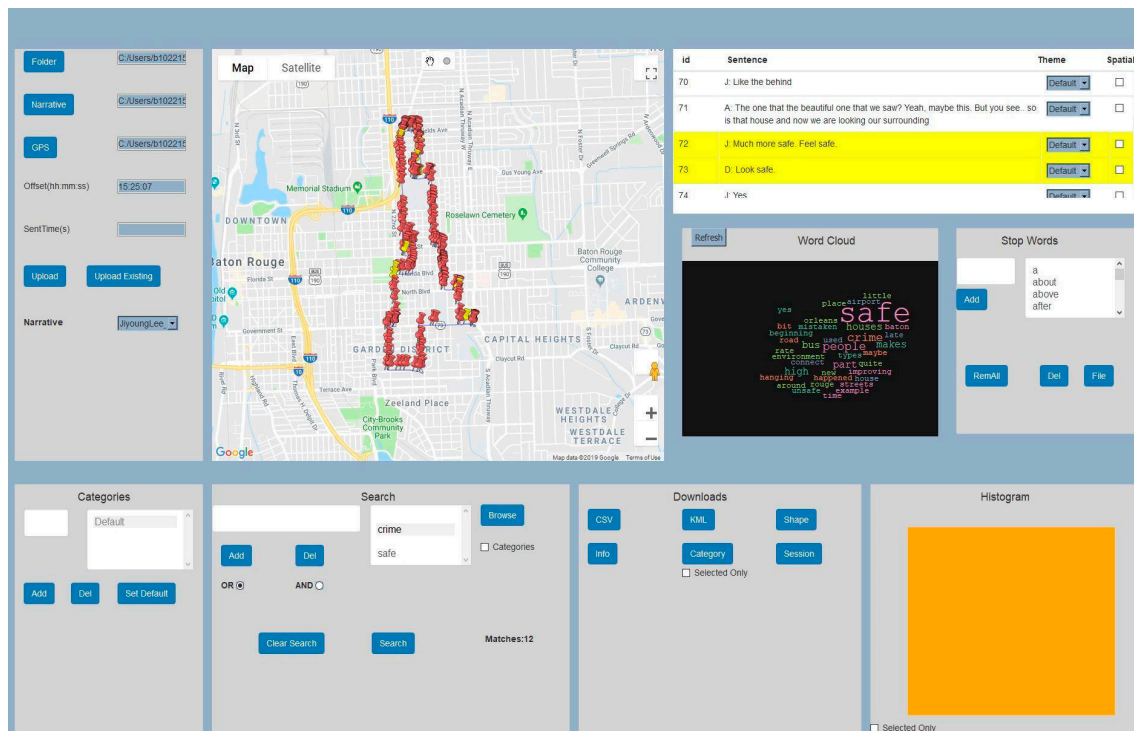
Folder C:/Users/b102215

Narrative C:/Users/b102215

GPS C:/Users/b102215

Offset(hh:mm:ss) 15:25:07

SentTime(s)

Upload Upload Existing

Narrative JiyoungLee_

Map Satellite

Memorial Stadium

DOWNTOWN

Baton Rouge

Roselawn Cemetery

Baton Rouge Community College

ARDENW

CAPITAL HEIGHTS

GARDEN DISTRICT

Zeeland Place

City-Brooks Community Park

WESTDALE HEIGHTS

WESTDALE TERRACE

Florida St

North Blvd

Government St

Terrace Ave

Dus Young Ave

Claycut Rd

Google

Map data ©2019 Google Terms of Use

| id | Sentence | Theme | Spatial |
|---|---|---|---|
| 70 | J: Like the behind | Default | ☐ |
| 71 | A: The one that the beautiful one that we saw? Yeah, maybe this. But you see... so is that house and now we are looking our surrounding | Default | ☐ |
| 72 | J: Much more safe. Feel safe. | Default | ☐ |
| 73 | D: Look safe. | Default | ☐ |
| 74 | J: Yes | Default | ☐ |

Refresh Word Cloud

safe little place airport yes orleans houses baton bit mistaken late beginning used crime road people makes bus rate types maybe environment connect part quite high new improving hanging happened house around rouge streets unsafe example time

Stop Words

Add

a
about
above
after

RemAll Del File

Categories

Default

Add Del Set Default

Search

crime
safe

Browse

☐ Categories

Add Del

OR ◉ AND ○

Clear Search Search Matches:12

Downloads

CSV KML Shape

Info Category Session

☐ Selected Only

Histogram

☐ Selected Only